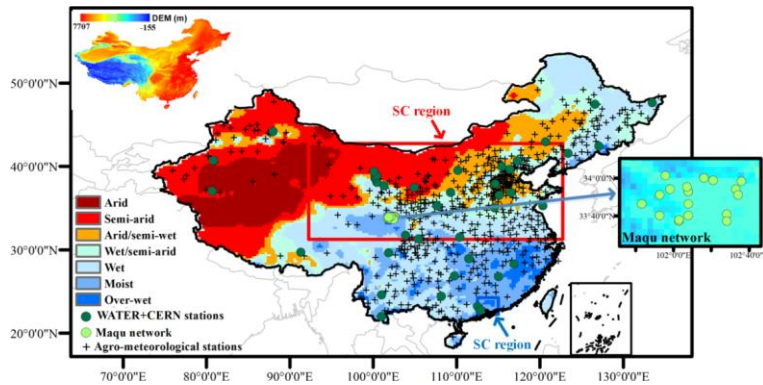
DEM (m)
7707
-155

SC region

50°0'0"N
40°0'0"N
30°0'0"N
20°0'0"N

Arid
Semi-arid
Arid/semi-wet
Wet/semi-arid
Wet
Moist
Over-wet
WATER+CERN stations
Maqu network
+ Agro-meteorological stations

34°0'0"N
33°40'0"N
Maqu network
102°0'0"E
102°40'0"E

SC region

70°0'0"E
80°0'0"E
90°0'0"E
100°0'0"E
110°0'0"E
120°0'0"E
130°0'0"E